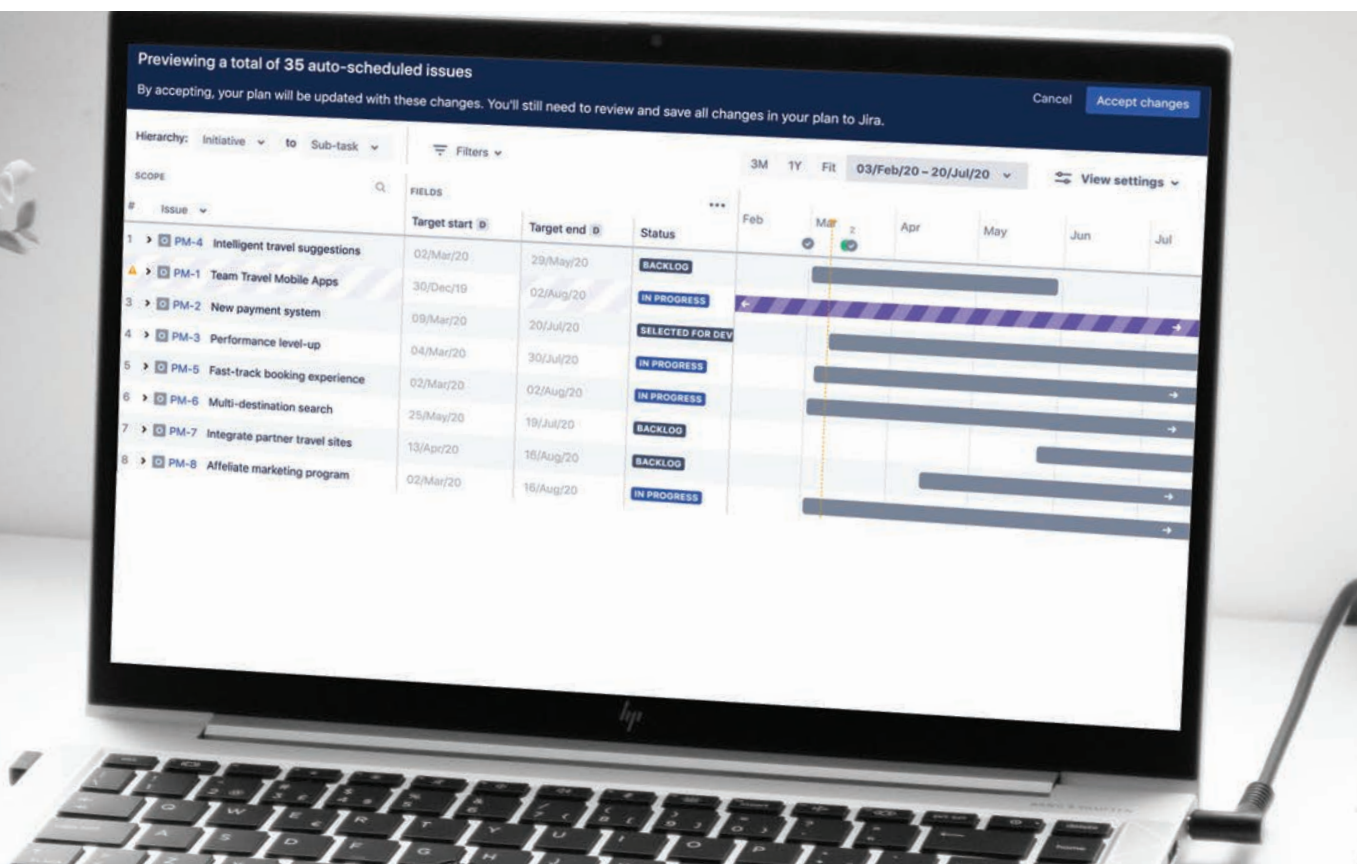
Previewing a total of 35 auto-scheduled issues

By accepting, your plan will be updated with these changes. You'll still need to review and save all changes in your plan to Jira.

Cancel Accept changes

Hierarchy: Initiative to Sub-task

Filters

3M 1Y Fit 03/Feb/20 – 20/Jul/20

View settings

SCOPE

FIELDS

| # | Issue | Target start D | Target end D | Status |
|---|---|---|---|---|
| 1 | PM-4 Intelligent travel suggestions | 02/Mar/20 | 29/May/20 | BACKLOG |
| | PM-1 Team Travel Mobile Apps | 30/Dec/19 | 02/Aug/20 | IN PROGRESS |
| 3 | PM-2 New payment system | 09/Mar/20 | 20/Jul/20 | SELECTED FOR DEV |
| 4 | PM-3 Performance level-up | 04/Mar/20 | 30/Jul/20 | IN PROGRESS |
| 5 | PM-5 Fast-track booking experience | 02/Mar/20 | 02/Aug/20 | IN PROGRESS |
| 6 | PM-6 Multi-destination search | 25/May/20 | 19/Jul/20 | BACKLOG |
| 7 | PM-7 Integrate partner travel sites | 13/Apr/20 | 16/Aug/20 | BACKLOG |
| 8 | PM-8 Affeliate marketing program | 02/Mar/20 | 16/Aug/20 | IN PROGRESS |

Feb Mar 2 Apr May Jun Jul

hp